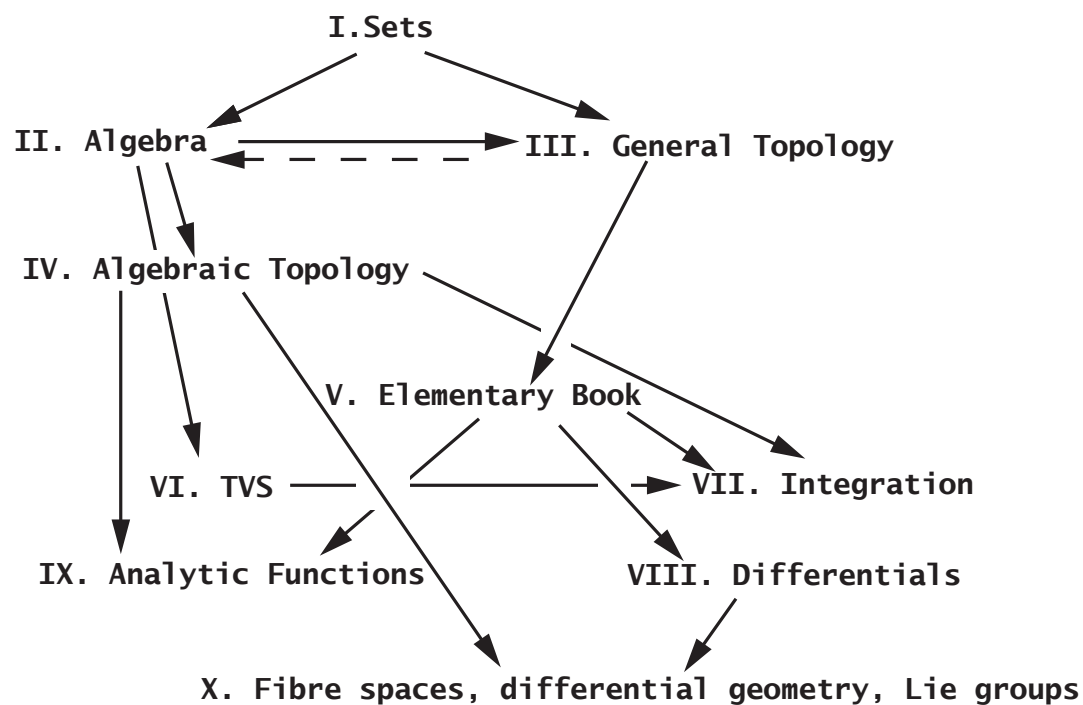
I.Sets

II. Algebra

III. General Topology

IV. Algebraic Topology

V. Elementary Book

VI. TVS

VII. Integration

IX. Analytic Functions

VIII. Differentials

X. Fibre spaces, differential geometry, Lie groups